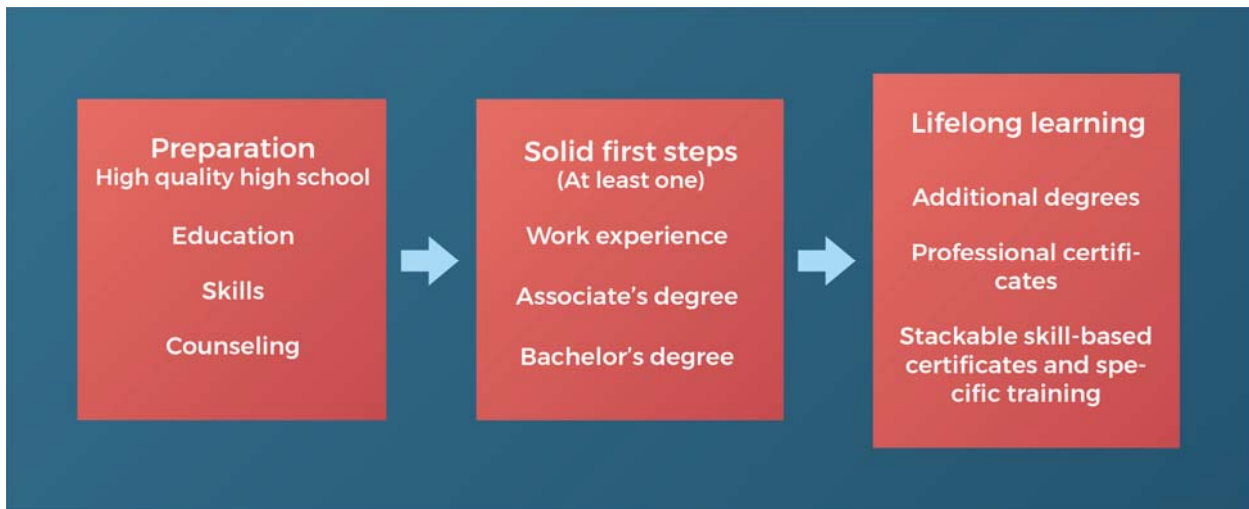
Preparation
High quality high school

Education

Skills

Counseling

Solid first steps
(At least one)

Work experience

Associate's degree

Bachelor's degree

Lifelong learning

Additional degrees

Professional certificates

Stackable skill-based certificates and specific training